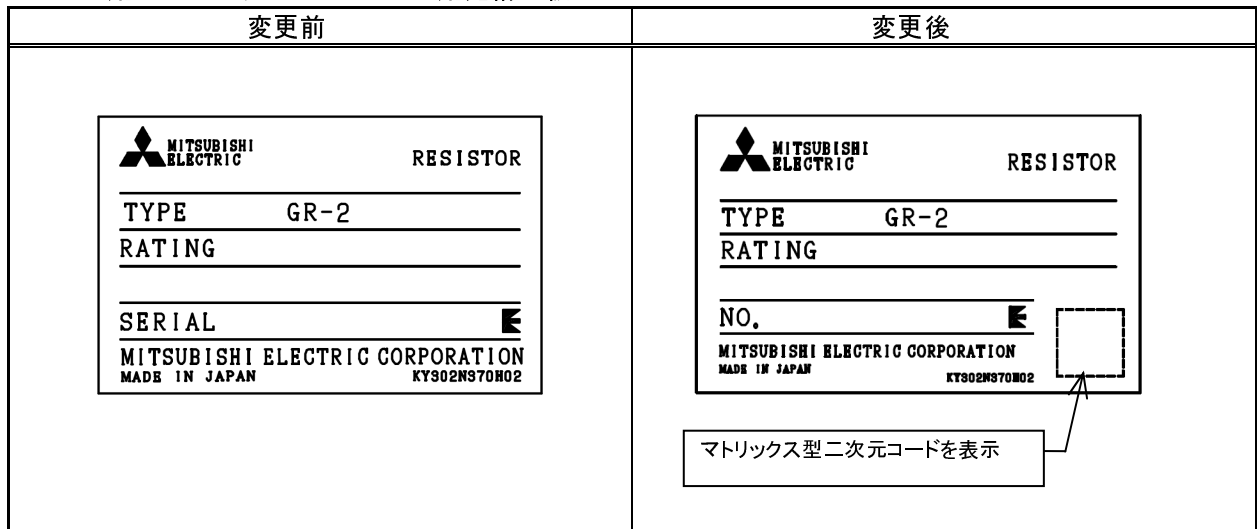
| 変更前 | 変更後 |
|---|---|
| MITSUBISHI ELECTRIC RESISTOR<br>TYPE GR-2<br>RATING<br>SERIAL<br>MITSUBISHI ELECTRIC CORPORATION<br>MADE IN JAPAN KY302N370H02 | MITSUBISHI ELECTRIC RESISTOR<br>TYPE GR-2<br>RATING<br>NO.<br>MITSUBISHI ELECTRIC CORPORATION<br>MADE IN JAPAN KY302N370H02<br>マトリックス型二次元コードを表示 |